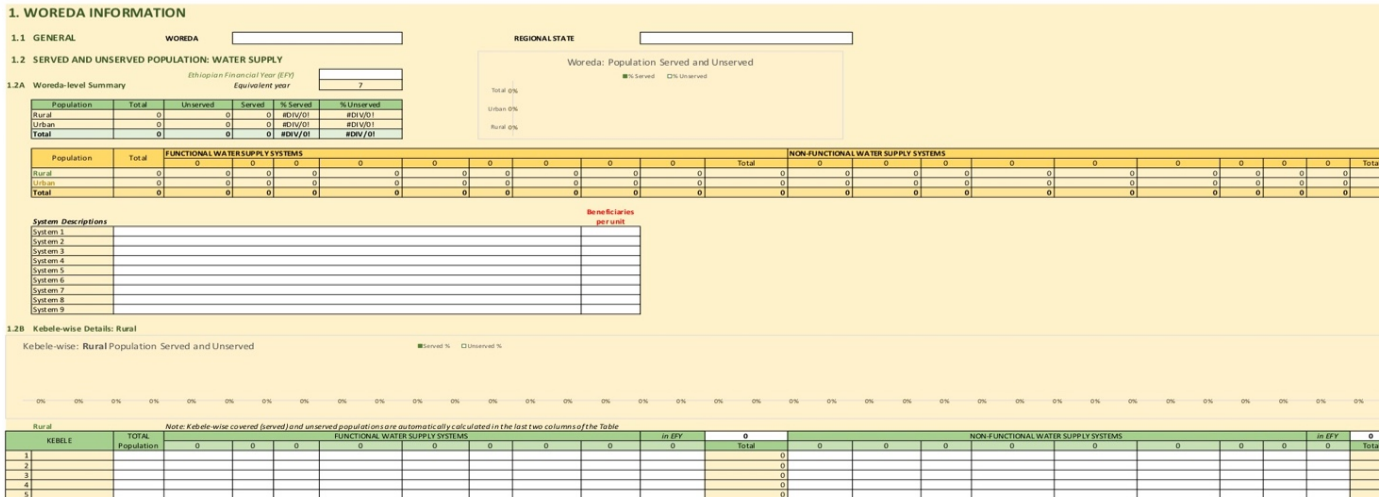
1. WOREDA INFORMATION

1.1 GENERAL WOREDA REGIONAL STATE

1.2 SERVED AND UNSERVED POPULATION: WATER SUPPLY

Ethiopian Financial Year (EFY)
Equivalent year 7

1.2A Woreda-level Summary

| Population | Total | Unserved | Served | % Served | % Unserved |
|---|---|---|---|---|---|
| Rural | 0 | 0 | 0 | #DIV/0! | #DIV/0! |
| Urban | 0 | 0 | 0 | #DIV/0! | #DIV/0! |
| Total | 0 | 0 | 0 | #DIV/0! | #DIV/0! |

Woreda: Population Served and Unserved
% Served % Unserved
Total 0%
Urban 0%
Rural 0%

| Population | Total | FUNCTIONAL WATER SUPPLY SYSTEMS 0 | 0 | 0 | 0 | 0 | 0 | 0 | 0 | 0 | Total | NON-FUNCTIONAL WATER SUPPLY SYSTEMS 0 | 0 | 0 | 0 | 0 | 0 | 0 | 0 | 0 | Total |
|---|---|---|---|---|---|---|---|---|---|---|---|---|---|---|---|---|---|---|---|---|---|
| Rural | 0 | 0 | 0 | 0 | 0 | 0 | 0 | 0 | 0 | 0 | 0 | 0 | 0 | 0 | 0 | 0 | 0 | 0 | 0 | 0 | 0 |
| Urban | 0 | 0 | 0 | 0 | 0 | 0 | 0 | 0 | 0 | 0 | 0 | 0 | 0 | 0 | 0 | 0 | 0 | 0 | 0 | 0 | 0 |
| Total | 0 | 0 | 0 | 0 | 0 | 0 | 0 | 0 | 0 | 0 | 0 | 0 | 0 | 0 | 0 | 0 | 0 | 0 | 0 | 0 | 0 |

| System Descriptions | | Beneficiaries per unit |
|---|---|---|
| System 1 | | |
| System 2 | | |
| System 3 | | |
| System 4 | | |
| System 5 | | |
| System 6 | | |
| System 7 | | |
| System 8 | | |
| System 9 | | |

1.2B Kebele-wise Details: Rural

Kebele-wise: Rural Population Served and Unserved
Served % Unserved %

0% 0% 0% 0% 0% 0% 0% 0% 0% 0% 0% 0% 0% 0% 0% 0% 0% 0% 0% 0% 0% 0% 0% 0% 0% 0% 0% 0% 0% 0% 0% 0% 0% 0% 0% 0% 0% 0% 0% 0%

Rural
Note: Kebele-wise covered (served) and unserved populations are automatically calculated in the last two columns of the Table

| KEBELE | TOTAL Population | FUNCTIONAL WATER SUPPLY SYSTEMS 0 | 0 | 0 | 0 | 0 | 0 | 0 | 0 | in EFY 0 | 0 Total | NON-FUNCTIONAL WATER SUPPLY SYSTEMS 0 | 0 | 0 | 0 | 0 | 0 | 0 | 0 | 0 | in EFY 0 | 0 Total |
|---|---|---|---|---|---|---|---|---|---|---|---|---|---|---|---|---|---|---|---|---|---|---|
| 1 | | | | | | | | | | | 0 | | | | | | | | | | | |
| 2 | | | | | | | | | | | 0 | | | | | | | | | | | |
| 3 | | | | | | | | | | | 0 | | | | | | | | | | | |
| 4 | | | | | | | | | | | 0 | | | | | | | | | | | |
| 5 | | | | | | | | | | | 0 | | | | | | | | | | | |